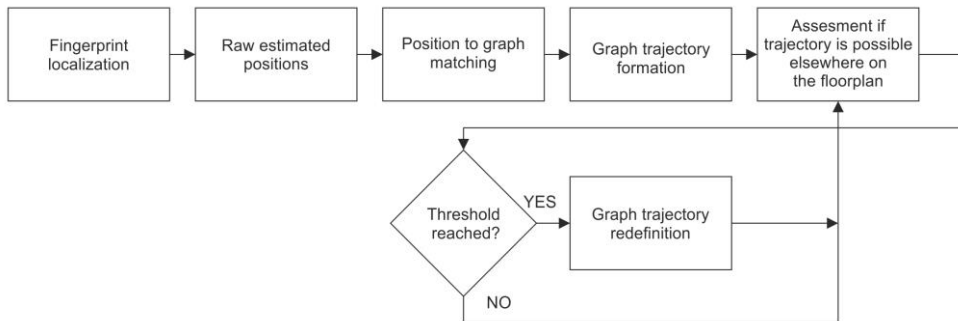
Fingerprint localization

Raw estimated positions

Position to graph matching

Graph trajectory formation

Assesment if trajectory is possible elsewhere on the floorplan

Threshold reached?

YES

Graph trajectory redefinition

NO